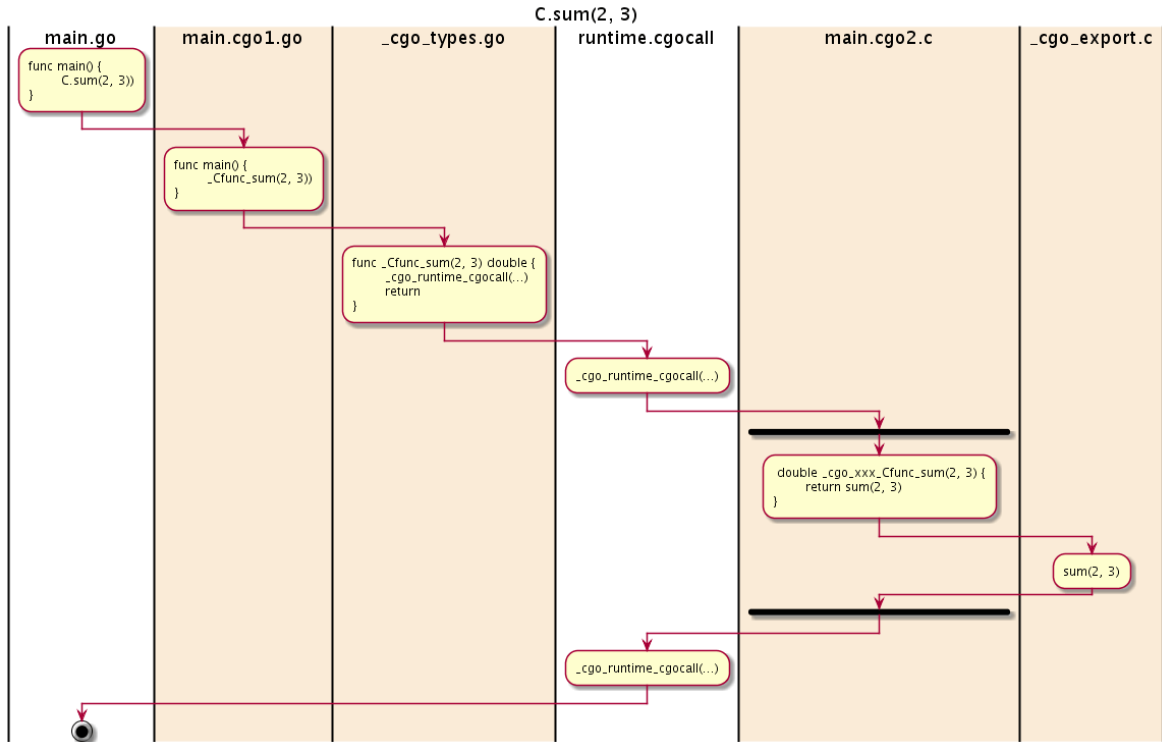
C.sum(2, 3)

main.go

main.cgo1.go

_cgo_types.go

runtime.cgocall

main.cgo2.c

_cgo_export.c

func main() {
C.sum(2, 3))
}

func main() {
_Cfunc_sum(2, 3))
}

func _Cfunc_sum(2, 3) double {
_cgo_runtime_cgocall(...)
return
}

_cgo_runtime_cgocall(...)

double _cgo_xxx_Cfunc_sum(2, 3) {
return sum(2, 3)
}

sum(2, 3)

_cgo_runtime_cgocall(...)